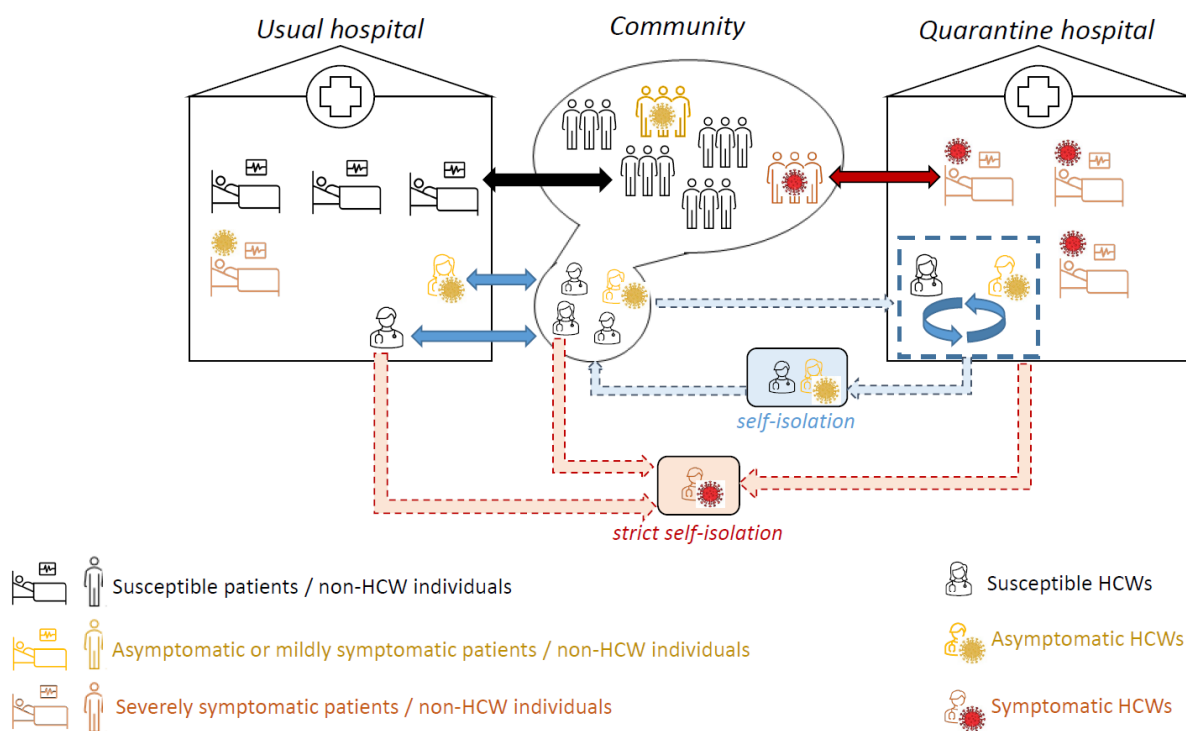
Usual hospital

Community

Quarantine hospital

self-isolation

strict self-isolation

Susceptible patients / non-HCW individuals

Asymptomatic or mildly symptomatic patients / non-HCW individuals

Severely symptomatic patients / non-HCW individuals

Susceptible HCWs

Asymptomatic HCWs

Symptomatic HCWs